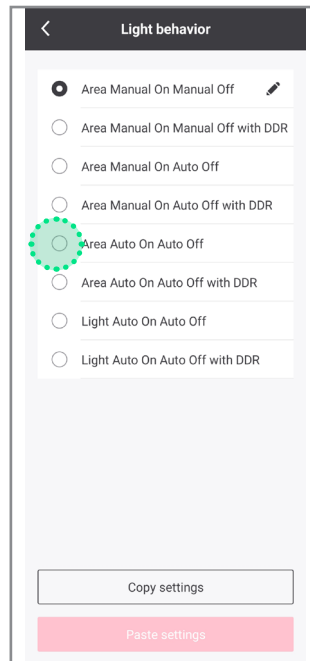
Light behavior

Area Manual On Manual Off

Area Manual On Manual Off with DDR

Area Manual On Auto Off

Area Manual On Auto Off with DDR

Area Auto On Auto Off

Area Auto On Auto Off with DDR

Light Auto On Auto Off

Light Auto On Auto Off with DDR

Copy settings

Paste settings